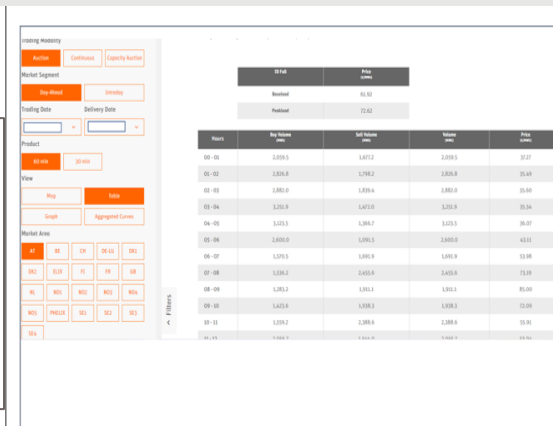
Trading Modality

Auction | Continuous | Capacity Auction

Market Segment

Day-Ahead | Intraday

Trading Date | Delivery Date

Product

60 min | 30 min

View

Map | Table

Graph | Aggregated Curves

Market Area

AT | BE | CH | DE-LU | DK1
DK2 | ELIX | FI | FR | GB
NL | NO1 | NO2 | NO3 | NO4
NO5 | PHELIX | SE1 | SE2 | SE3
SE4

Filters

| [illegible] | Price |
|---|---|
| Baseload | 61.92 |
| Peakload | 72.62 |

| Hours | Buy Volume | Sell Volume | Volume | Price |
|---|---|---|---|---|
| 00 - 01 | 2,038.5 | 1,677.3 | 2,038.5 | 37.27 |
| 01 - 02 | 1,826.8 | 1,798.2 | 1,826.8 | 35.69 |
| 02 - 03 | 2,882.0 | 1,839.6 | 2,882.0 | 35.60 |
| 03 - 04 | 3,351.9 | 1,673.0 | 3,351.9 | 35.34 |
| 04 - 05 | 3,123.1 | 1,366.7 | 3,123.1 | 36.07 |
| 05 - 06 | 2,600.0 | 1,091.5 | 2,600.0 | 43.11 |
| 06 - 07 | 1,570.5 | 1,690.9 | 1,690.9 | 53.98 |
| 07 - 08 | 1,116.3 | 1,653.6 | 1,653.6 | 73.39 |
| 08 - 09 | 1,283.1 | 1,911.1 | 1,911.1 | 85.00 |
| 09 - 10 | 1,623.6 | 1,938.3 | 1,938.3 | 72.09 |
| 10 - 11 | 1,556.2 | 2,188.6 | 2,188.6 | 55.91 |
| 11 - 12 | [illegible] | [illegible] | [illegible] | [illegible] |